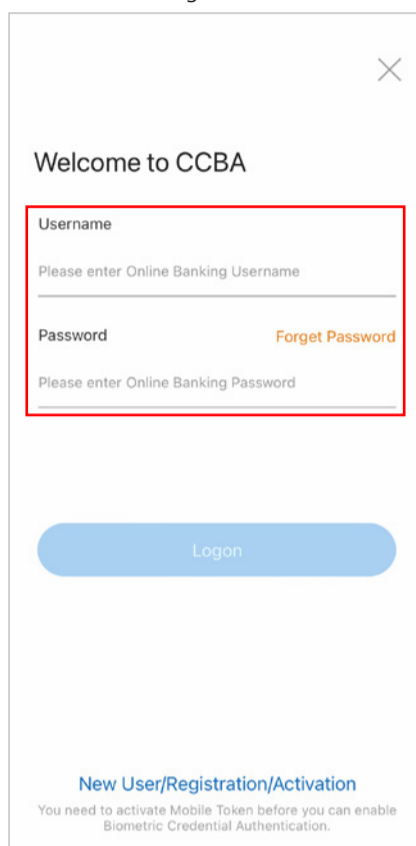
Welcome to CCBA

Username

Please enter Online Banking Username

Password

Forget Password

Please enter Online Banking Password

Logon

New User/Registration/Activation

You need to activate Mobile Token before you can enable Biometric Credential Authentication.